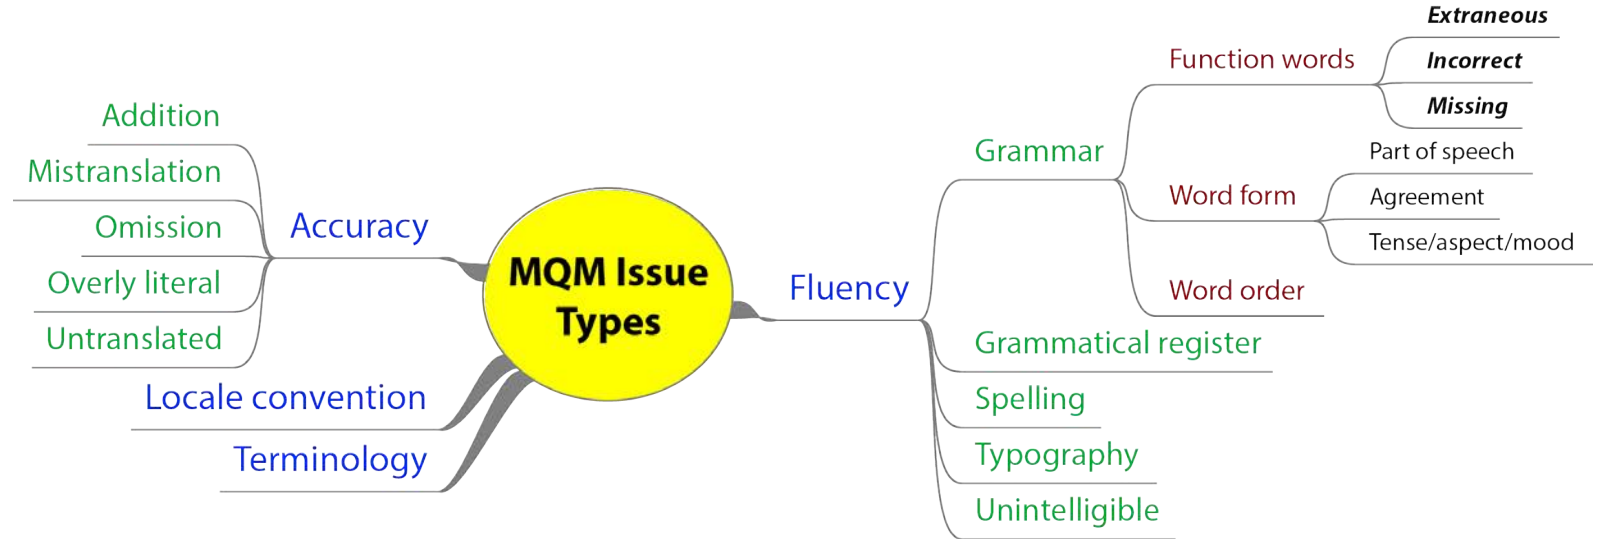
MQM Issue Types

Accuracy
Addition
Mistranslation
Omission
Overly literal
Untranslated

Locale convention

Terminology

Fluency
Grammar
Function words
Extraneous
Incorrect
Missing
Word form
Part of speech
Agreement
Tense/aspect/mood
Word order
Grammatical register
Spelling
Typography
Unintelligible